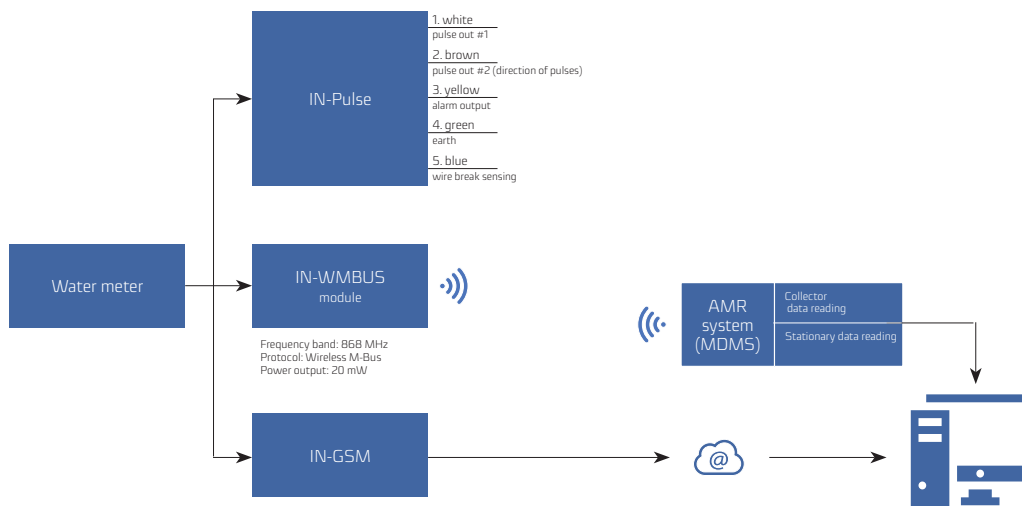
IN-Pulse

1. white
pulse out #1
2. brown
pulse out #2 (direction of pulses)
3. yellow
alarm output
4. green
earth
5. blue
wire break sensing

Water meter

IN-WMBUS
module

Frequency band: 868 MHz
Protocol: Wireless M-Bus
Power output: 20 mW

AMR
system
(MDMS)

Collector
data reading

Stationary data reading

IN-GSM

@